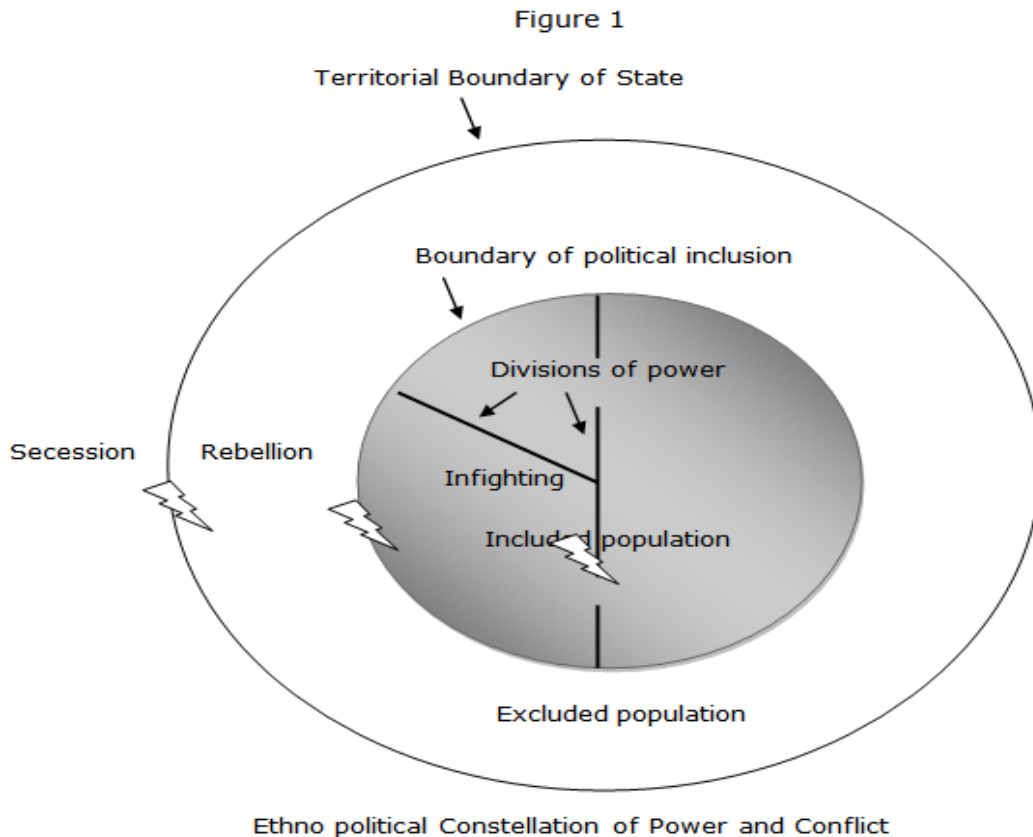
Figure 1

Territorial Boundary of State

Boundary of political inclusion

Divisions of power

Secession

Rebellion

Infighting

Included population

Excluded population

Ethno political Constellation of Power and Conflict